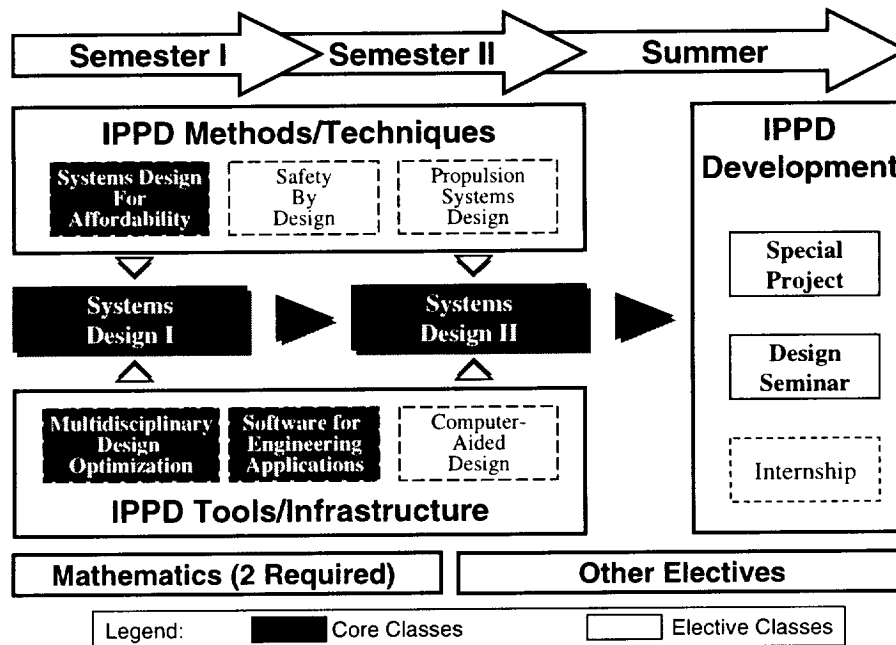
Semester I

Semester II

Summer

IPPD Methods/Techniques

Systems Design For Affordability

Safety By Design

Propulsion Systems Design

Systems Design I

Systems Design II

Multidisciplinary Design Optimization

Software for Engineering Applications

Computer-Aided Design

IPPD Tools/Infrastructure

IPPD Development

Special Project

Design Seminar

Internship

Mathematics (2 Required)

Other Electives

Legend: Core Classes Elective Classes